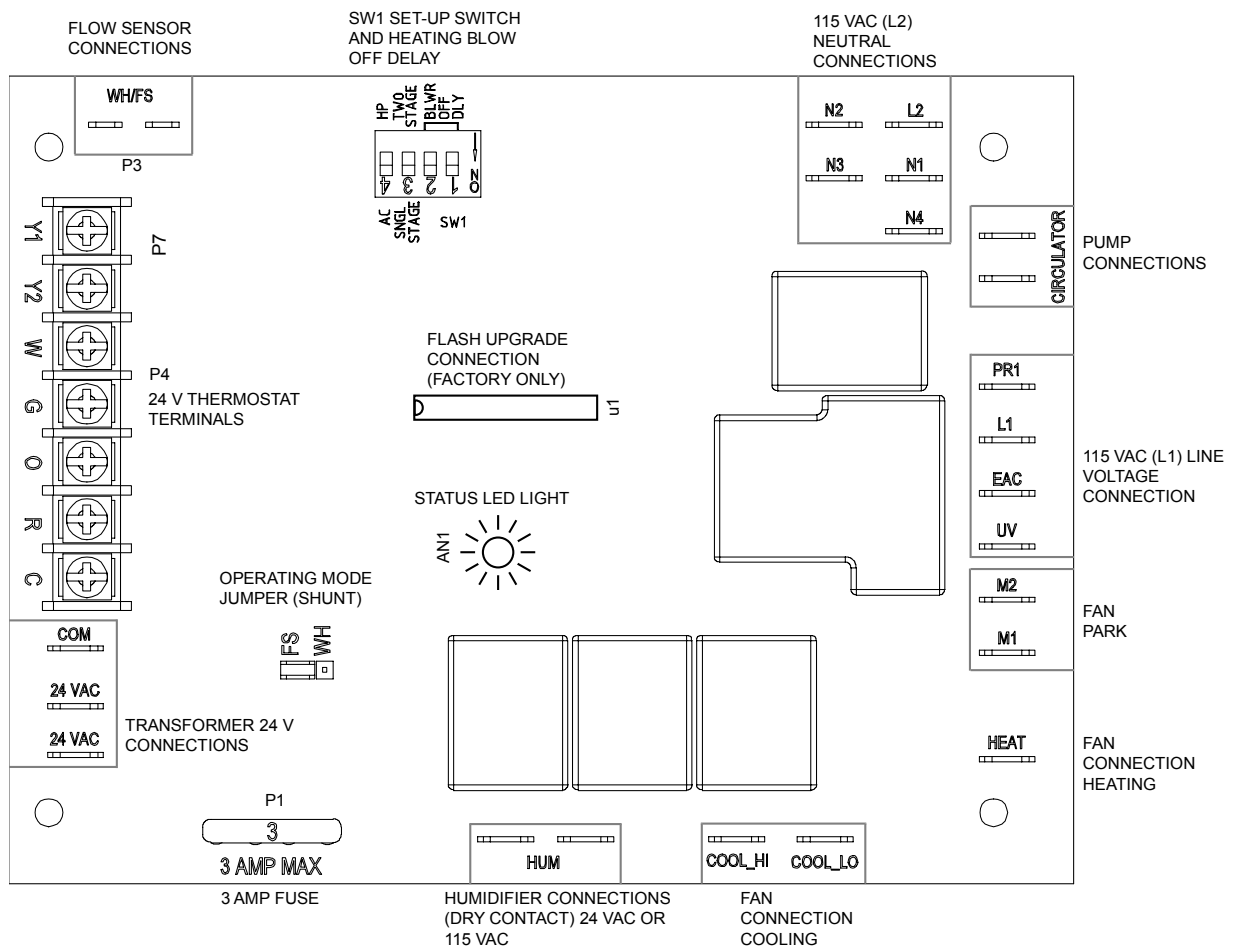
FLOW SENSOR CONNECTIONS

SW1 SET-UP SWITCH AND HEATING BLOW OFF DELAY

115 VAC (L2) NEUTRAL CONNECTIONS

WH/FS

P3

HP TWO STAGE

BLWR OFF DLY

4 3 2 1 ON

AC SNGL STAGE

SW1

N2 L2

N3 N1

N4

Y1

P7

Y2

W

G

O

R

C

CIRCULATOR

PUMP CONNECTIONS

FLASH UPGRADE CONNECTION (FACTORY ONLY)

U1

P4

24 V THERMOSTAT TERMINALS

PR1

L1

EAC

UV

115 VAC (L1) LINE VOLTAGE CONNECTION

STATUS LED LIGHT

AN1

OPERATING MODE JUMPER (SHUNT)

FS WH

M2

M1

FAN PARK

COM

24 VAC

24 VAC

TRANSFORMER 24 V CONNECTIONS

HEAT

FAN CONNECTION HEATING

P1

3

3 AMP MAX

HUM

COOL_HI COOL_LO

3 AMP FUSE

HUMIDIFIER CONNECTIONS (DRY CONTACT) 24 VAC OR 115 VAC

FAN CONNECTION COOLING